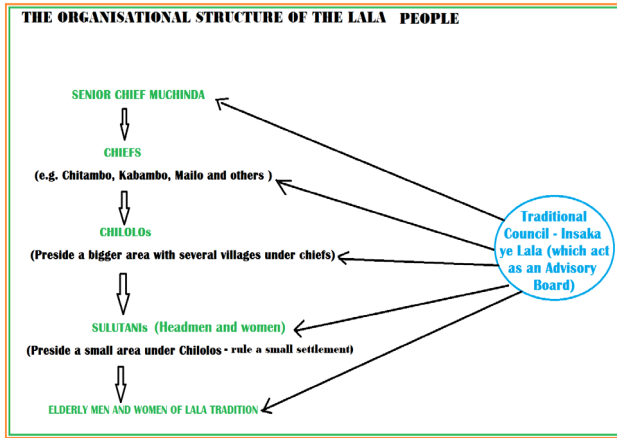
THE ORGANISATIONAL STRUCTURE OF THE LALA PEOPLE

SENIOR CHIEF MUCHINDA

CHIEFS

(e.g. Chitambo, Kabambo, Mailo and others )

CHILOLOs

(Preside a bigger area with several villages under chiefs)

SULUTANIs (Headmen and women)

(Preside a small area under Chilolos - rule a small settlement)

ELDERLY MEN AND WOMEN OF LALA TRADITION

Traditional Council - Insaka ye Lala (which act as an Advisory Board)